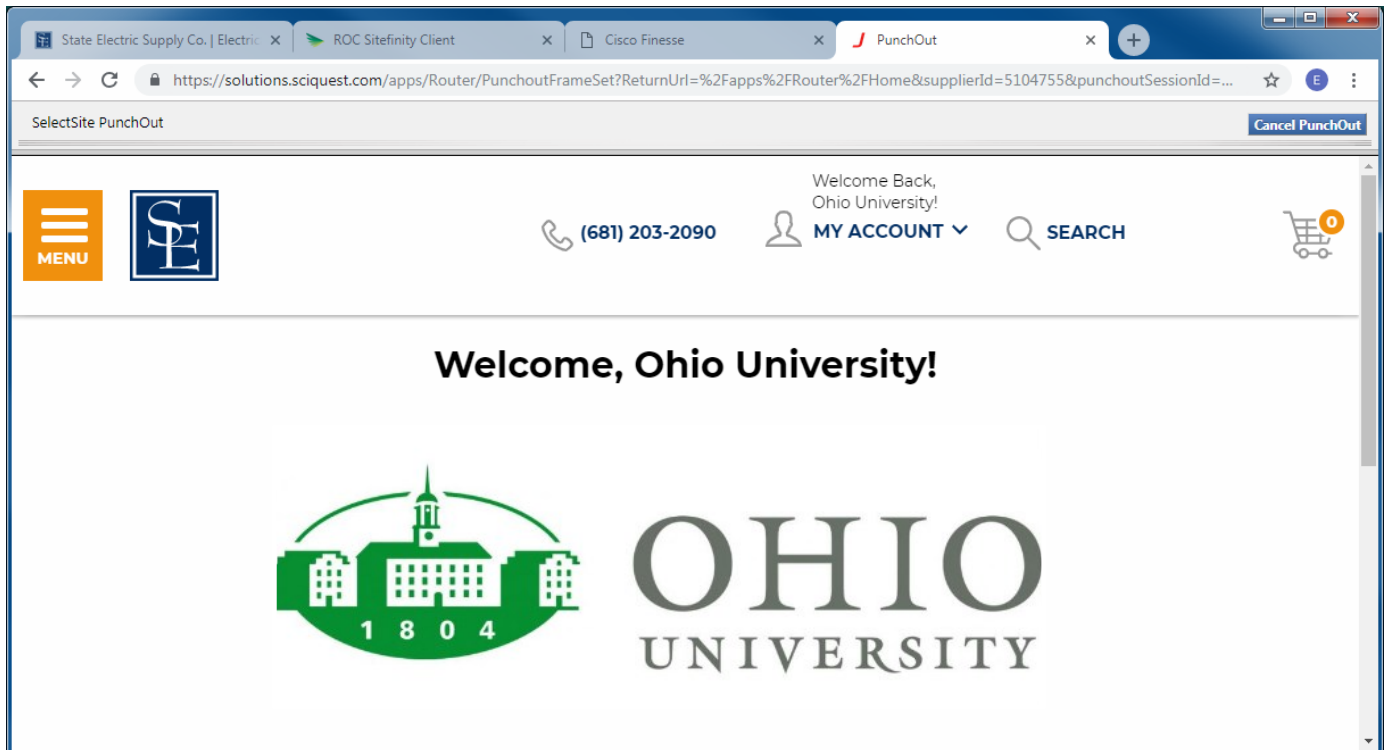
State Electric Supply Co. | Electric ×
ROC Sitefinity Client ×
Cisco Finesse ×
PunchOut ×

https://solutions.sciquest.com/apps/Router/PunchoutFrameSet?ReturnUrl=%2Fapps%2FRouter%2FHome&supplierId=5104755&punchoutSessionId=...

E

SelectSite PunchOut

Cancel PunchOut

MENU

SE

(681) 203-2090

Welcome Back, Ohio University!

MY ACCOUNT

SEARCH

0

Welcome, Ohio University!

1 8 0 4

OHIO
UNIVERSITY